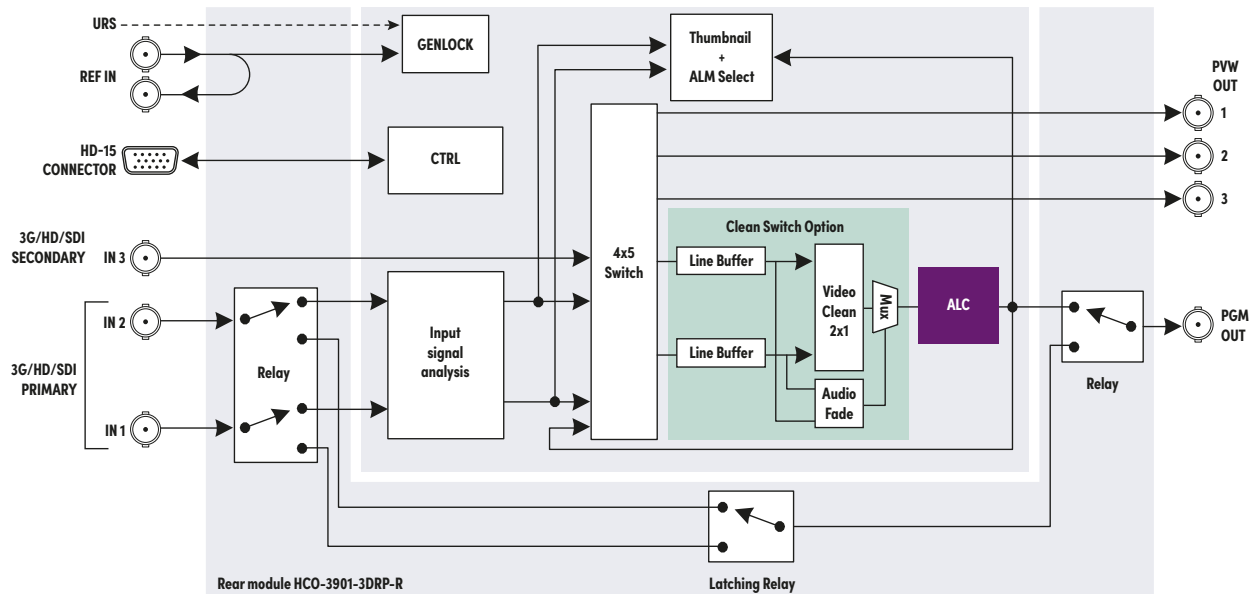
URS

REF IN

GENLOCK

Thumbnail + ALM Select

PVW OUT

1

2

3

HD-15 CONNECTOR

CTRL

3G/HD/SDI SECONDARY

IN 3

4x5 Switch

Clean Switch Option

Line Buffer

Video Clean 2x1

Mux

ALC

Line Buffer

Audio Fade

IN 2

3G/HD/SDI PRIMARY

IN 1

Relay

Input signal analysis

Relay

PGM OUT

Latching Relay

Rear module HCO-3901-3DRP-R